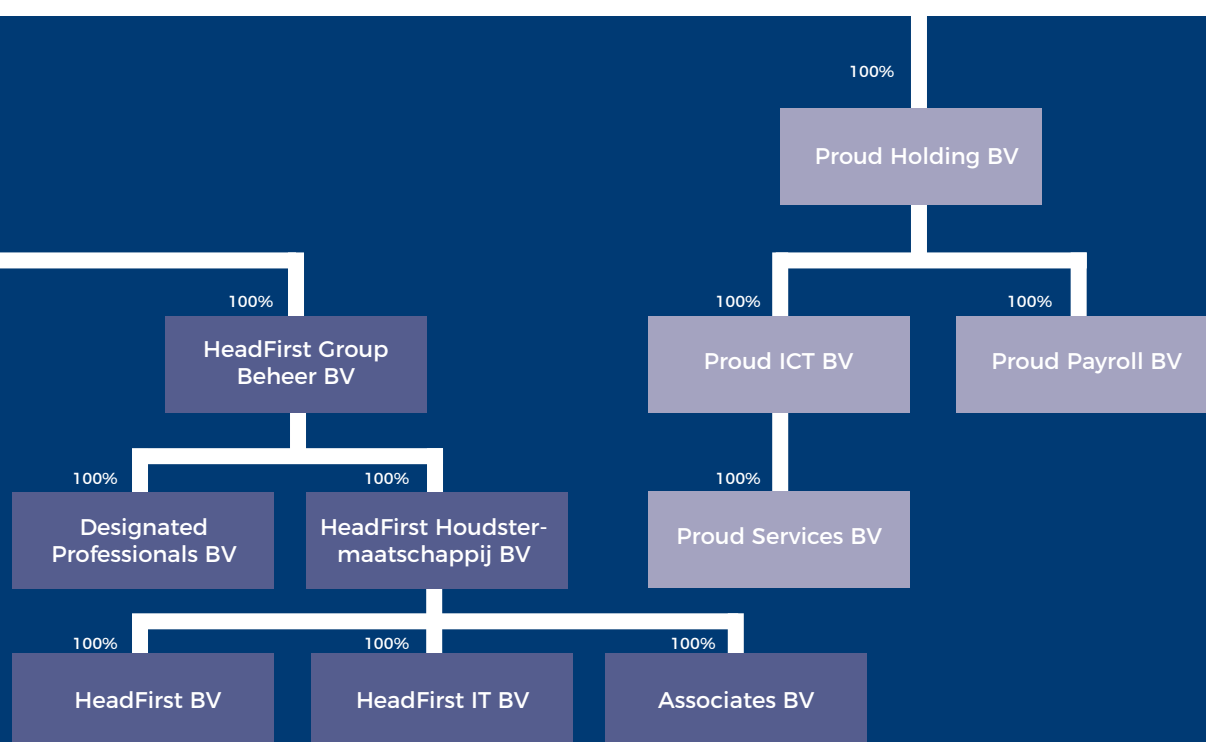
100%

Proud Holding BV

100%

HeadFirst Group Beheer BV

100%

Proud ICT BV

100%

Proud Payroll BV

100%

Designated Professionals BV

100%

HeadFirst Houdstermaatschappij BV

100%

Proud Services BV

100%

HeadFirst BV

100%

HeadFirst IT BV

100%

Associates BV